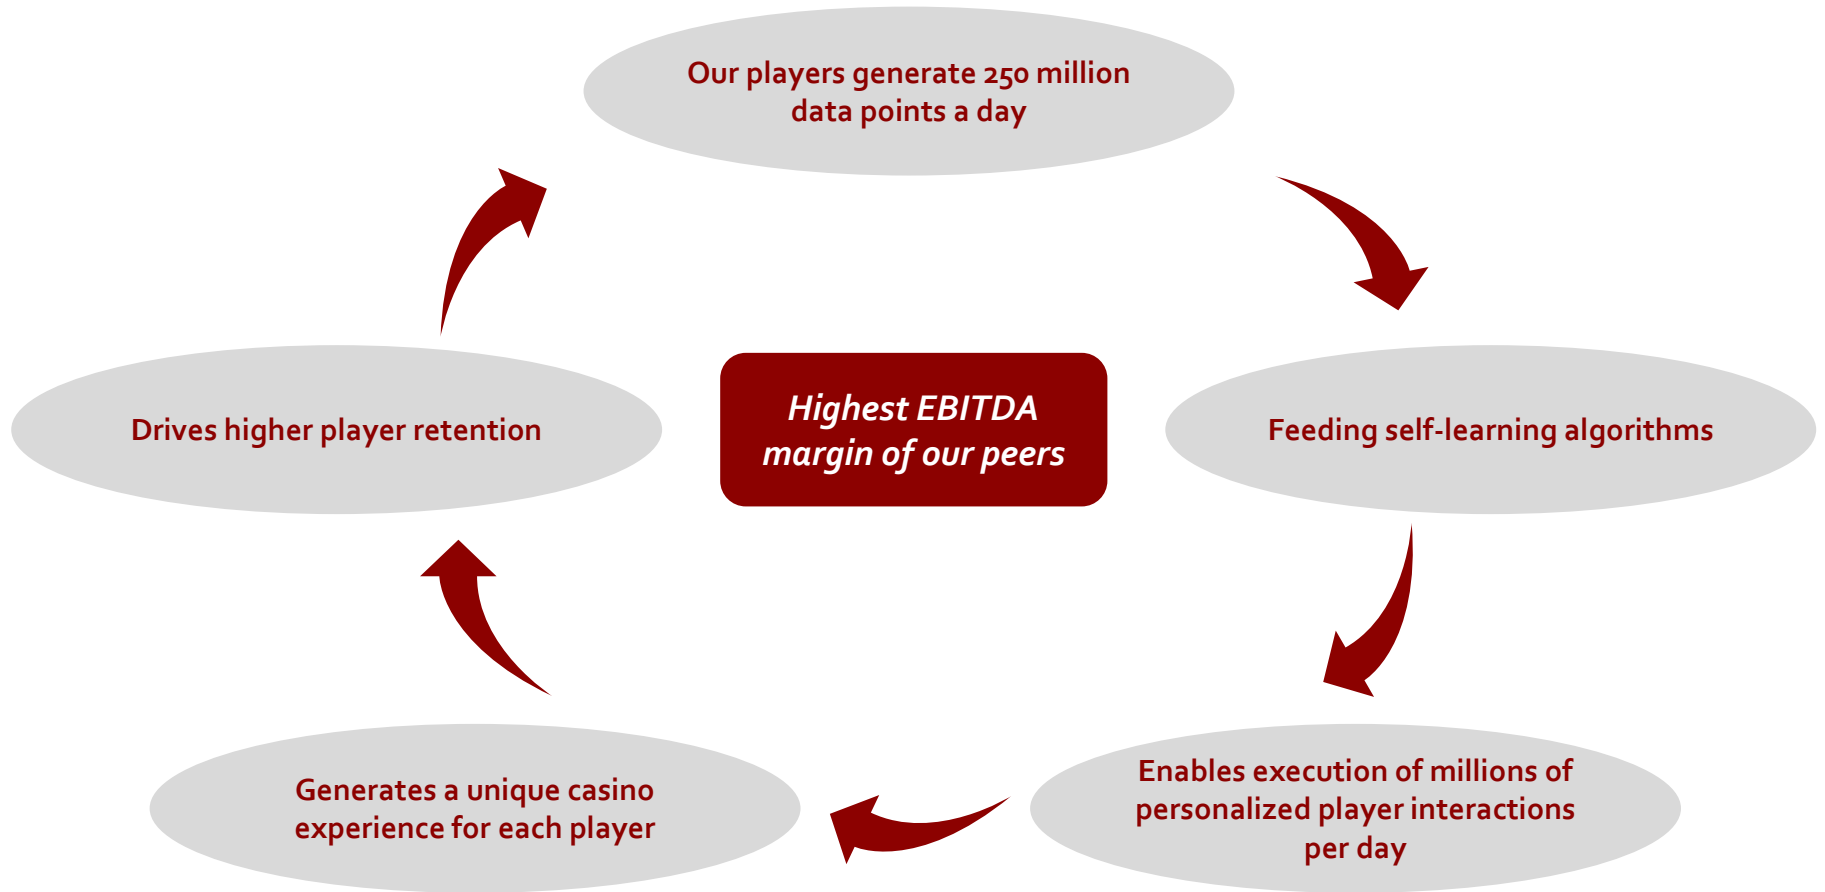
Our players generate 250 million data points a day

Feeding self-learning algorithms

Enables execution of millions of personalized player interactions per day

Generates a unique casino experience for each player

Drives higher player retention

Highest EBITDA margin of our peers